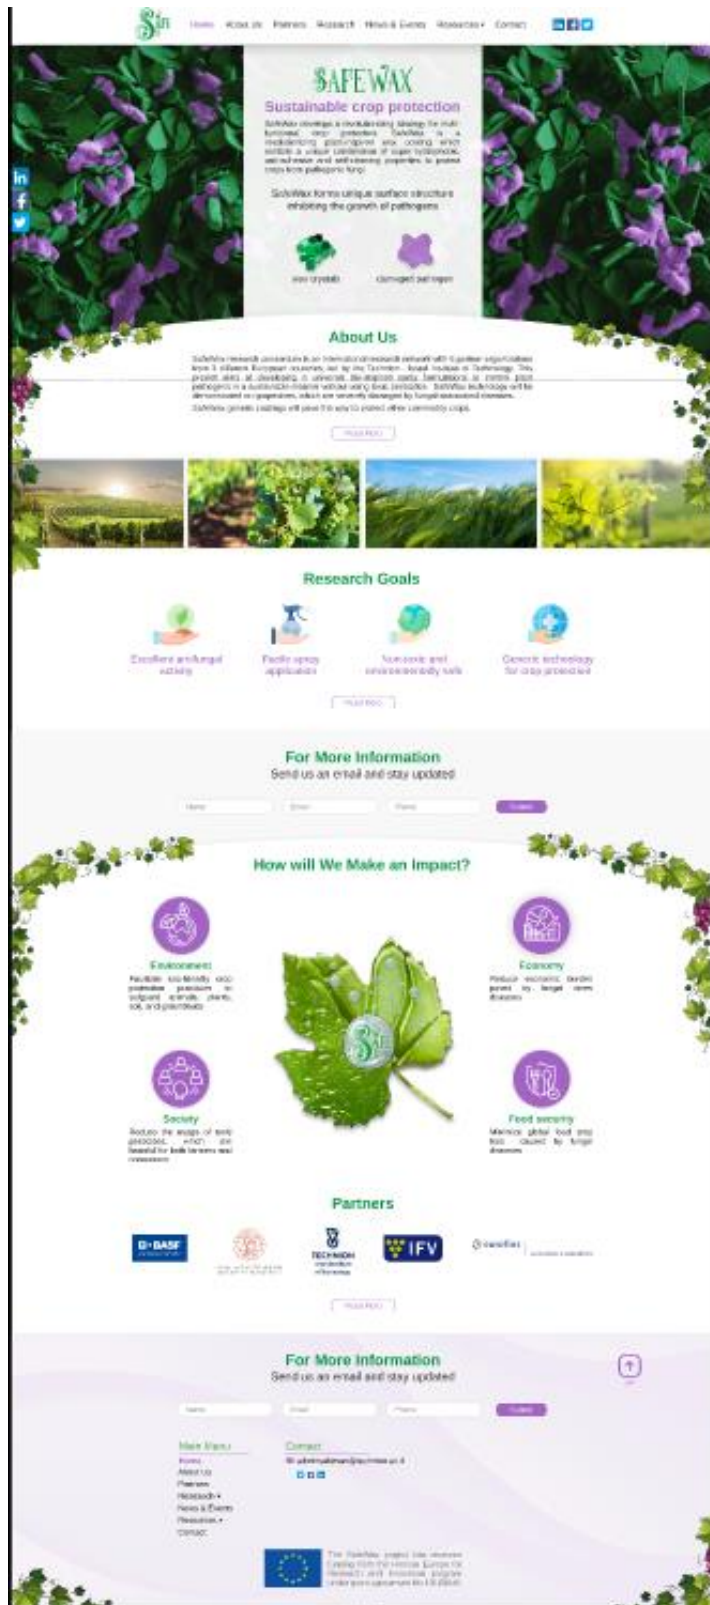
Home About us Partners Research News & Events Resources Contact

SAFEWAX

Sustainable crop protection

SafeWax develops a revolutionary strategy for multi-functional crop protection. SafeWax is a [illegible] plant-inspired wax coating which exhibits a unique combination of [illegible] and self-cleaning properties to protect crops from pathogenic fungi.

SafeWax forms unique surface structure inhibiting the growth of pathogens

wax crystals damaged pathogen

About Us

SafeWax research consortium is an international research network with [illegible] partner organizations from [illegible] European countries, led by the Technion - Israel Institute of Technology. This project aims at developing a universal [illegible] coating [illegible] to control plant pathogens in a sustainable manner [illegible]. SafeWax technology will be demonstrated on grapevines, which are severely damaged by fungal-associated diseases.

SafeWax generic coatings will pave the way to protect other commodity crops.

Read More

Research Goals

Excellent antifungal activity

Facile spray application

Non-toxic and environmentally safe

Generic technology for crop protection

Read More

For More Information

Send us an email and stay updated

Name Email Phone Submit

How will We Make an Impact?

Environment
Facilitate eco-friendly crop protection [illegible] to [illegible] animals, plants, soil, and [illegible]

Economy
Reduce economic burden posed by fungal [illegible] diseases

Society
Reduce the usage of toxic pesticides, which are harmful for both farmers and consumers

Food security
Minimize global food crop loss caused by fungal diseases

Partners

BASF

TECHNION

IFV

Read More

For More Information

Send us an email and stay updated

Name Email Phone Submit

Main Menu
Home
About Us
Partners
Research
News & Events
Resources
Contact

Contact
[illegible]@technion.ac.il

The SafeWax project has received funding from the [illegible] research and innovation programme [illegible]